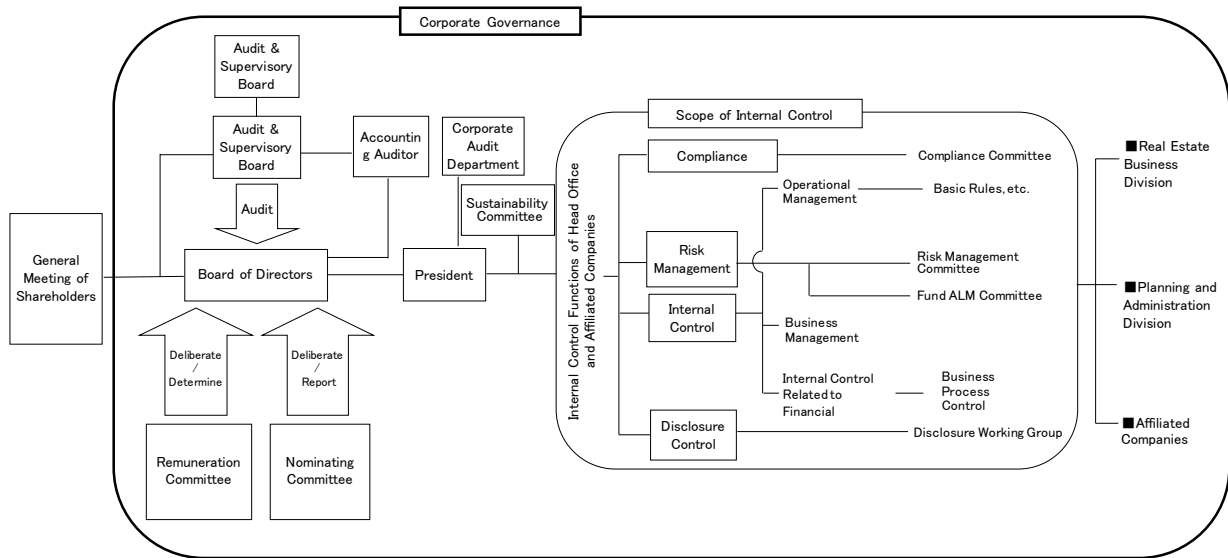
Corporate Governance

Audit & Supervisory Board

Audit & Supervisory Board

Accountin g Auditor

Corporate Audit Department

Sustainability Committee

Audit

General Meeting of Shareholders

Board of Directors

President

Deliberate / Determine

Deliberate / Report

Remuneration Committee

Nominating Committee

Internal Control Functions of Head Office and Affiliated Companies

Scope of Internal Control

Compliance

Compliance Committee

Operational Management

Basic Rules, etc.

Risk Management

Risk Management Committee

Fund ALM Committee

Internal Control

Business Management

Internal Control Related to Financial

Business Process Control

Disclosure Control

Disclosure Working Group

■Real Estate Business Division

■Planning and Administration Division

■Affiliated Companies